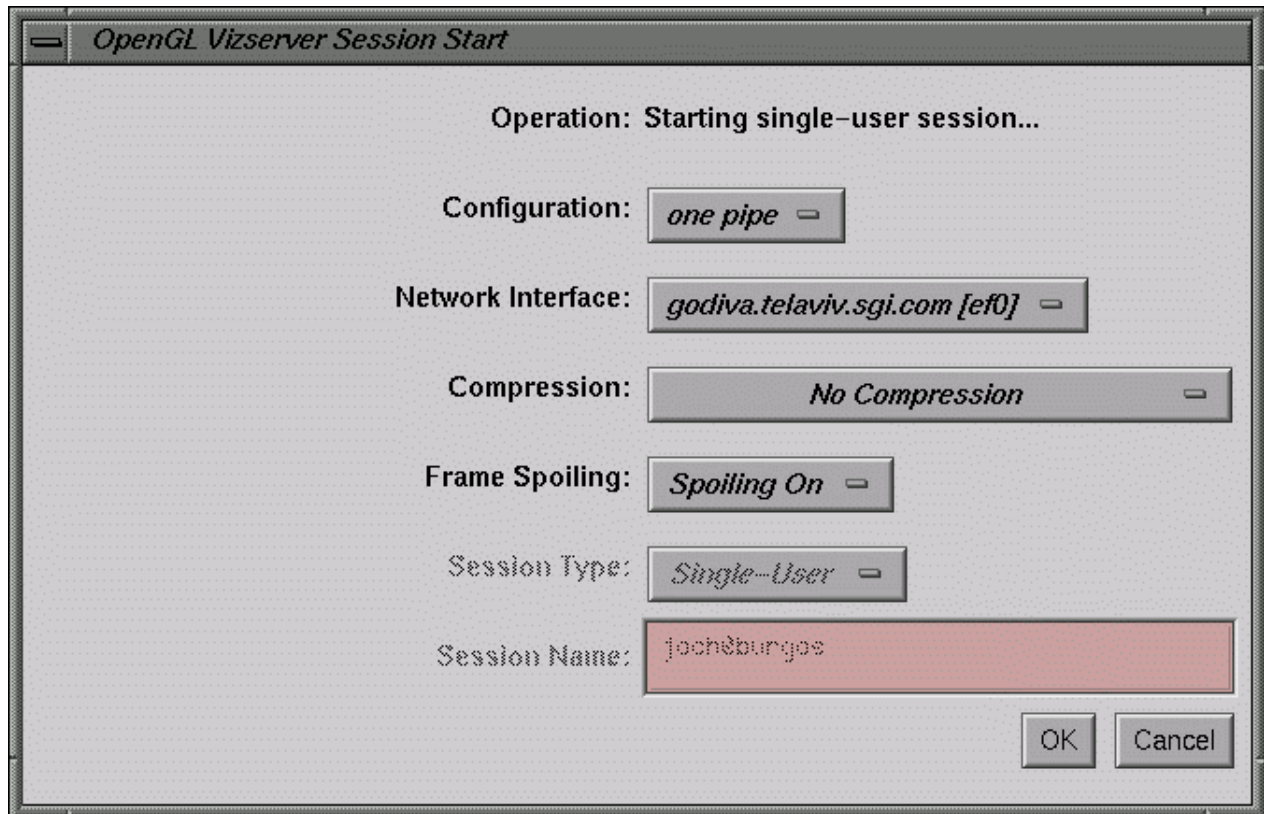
OpenGL Vizserver Session Start

Operation: Starting single-user session...

Configuration: one pipe

Network Interface: godiva.telaviv.sgi.com [ef0]

Compression: No Compression

Frame Spoiling: Spoiling On

Session Type: Single-User

Session Name: joch@burgos

OK

Cancel